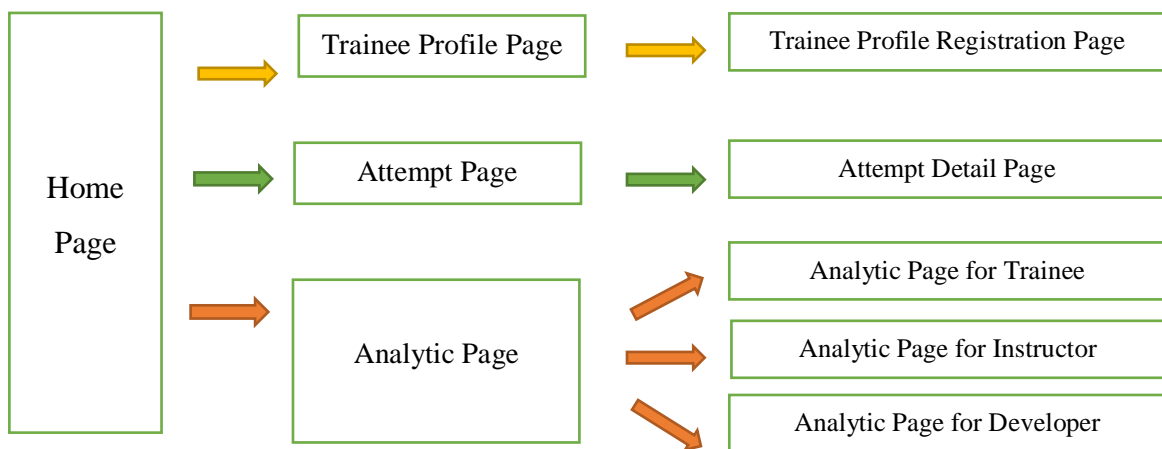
Home Page

Trainee Profile Page

Trainee Profile Registration Page

Attempt Page

Attempt Detail Page

Analytic Page

Analytic Page for Trainee

Analytic Page for Instructor

Analytic Page for Developer